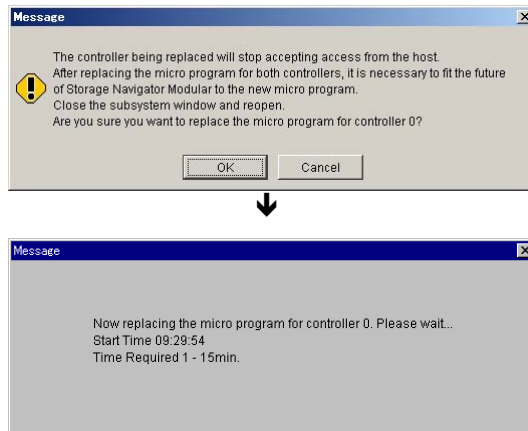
Message

The controller being replaced will stop accepting access from the host.
After replacing the micro program for both controllers, it is necessary to fit the future of Storage Navigator Modular to the new micro program.
Close the subsystem window and reopen.
Are you sure you want to replace the micro program for controller 0?

OK Cancel

Message

Now replacing the micro program for controller 0. Please wait...
Start Time 09:29:54
Time Required 1 - 15min.